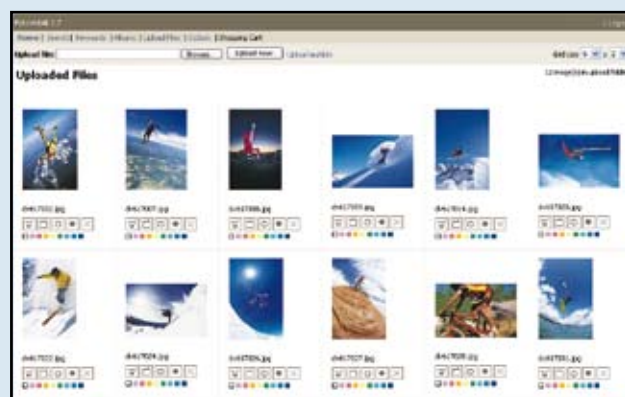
Home | Search | Rewards | Albums | Upload Files | Orders | Shopping Cart

Upload file: Browse... Upload now Upload multiple

Uploaded Files

d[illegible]7203.jpg

d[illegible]7007.jpg

d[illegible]7006.jpg

d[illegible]7005.jpg

d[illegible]7016.jpg

d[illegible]7025.jpg

d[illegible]7020.jpg

d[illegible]7024.jpg

d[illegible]7026.jpg

d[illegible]7027.jpg

d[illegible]7028.jpg

d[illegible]7031.jpg